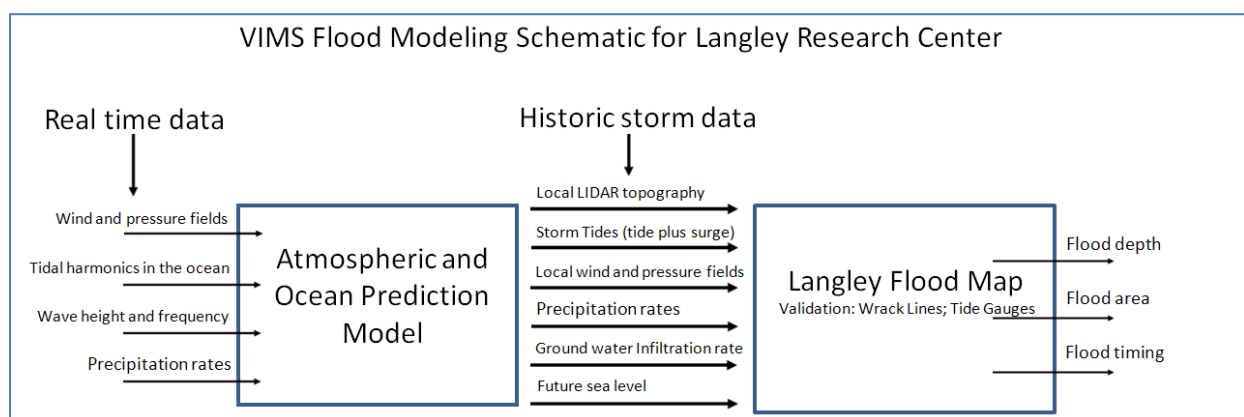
VIMS Flood Modeling Schematic for Langley Research Center

Real time data

Historic storm data

Wind and pressure fields

Tidal harmonics in the ocean

Wave height and frequency

Precipitation rates

Atmospheric and Ocean Prediction Model

Local LIDAR topography

Storm Tides (tide plus surge)

Local wind and pressure fields

Precipitation rates

Ground water Infiltration rate

Future sea level

Langley Flood Map

Validation: Wrack Lines; Tide Gauges

Flood depth

Flood area

Flood timing